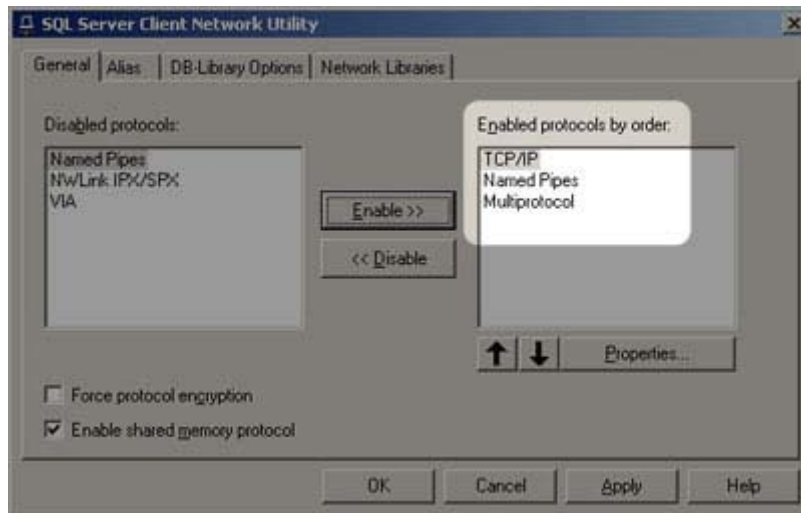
SQL Server Client Network Utility

General | Alias | DB-Library Options | Network Libraries

Disabled protocols:

Named Pipes
NWLink IPX/SPX
VIA

Enable >>

<< Disable

Enabled protocols by order:

TCP/IP
Named Pipes
Multiprotocol

Properties...

Force protocol encryption

Enable shared memory protocol

OK

Cancel

Apply

Help